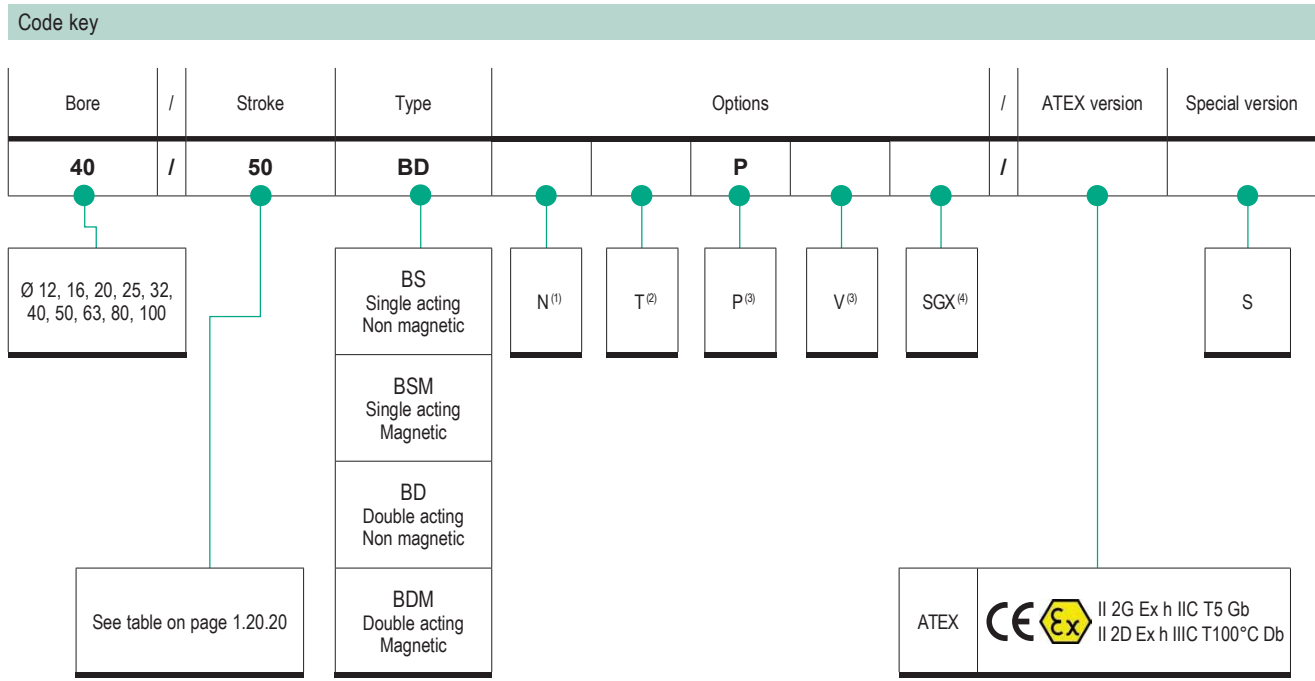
Code key

| Bore | / | Stroke | Type | Options | | | | | / | ATEX version | Special version |
|---|---|---|---|---|---|---|---|---|---|---|---|
| **40** | **/** | **50** | **BD** | | | **P** | | | **/** | | |

Ø 12, 16, 20, 25, 32, 40, 50, 63, 80, 100

See table on page 1.20.20

BS
Single acting
Non magnetic

BSM
Single acting
Magnetic

BD
Double acting
Non magnetic

BDM
Double acting
Magnetic

N$^{(1)}$

T$^{(2)}$

P$^{(3)}$

V$^{(3)}$

SGX$^{(4)}$

S

ATEX

CE Ex II 2G Ex h IIC T5 Gb
II 2D Ex h IIIC T100°C Db